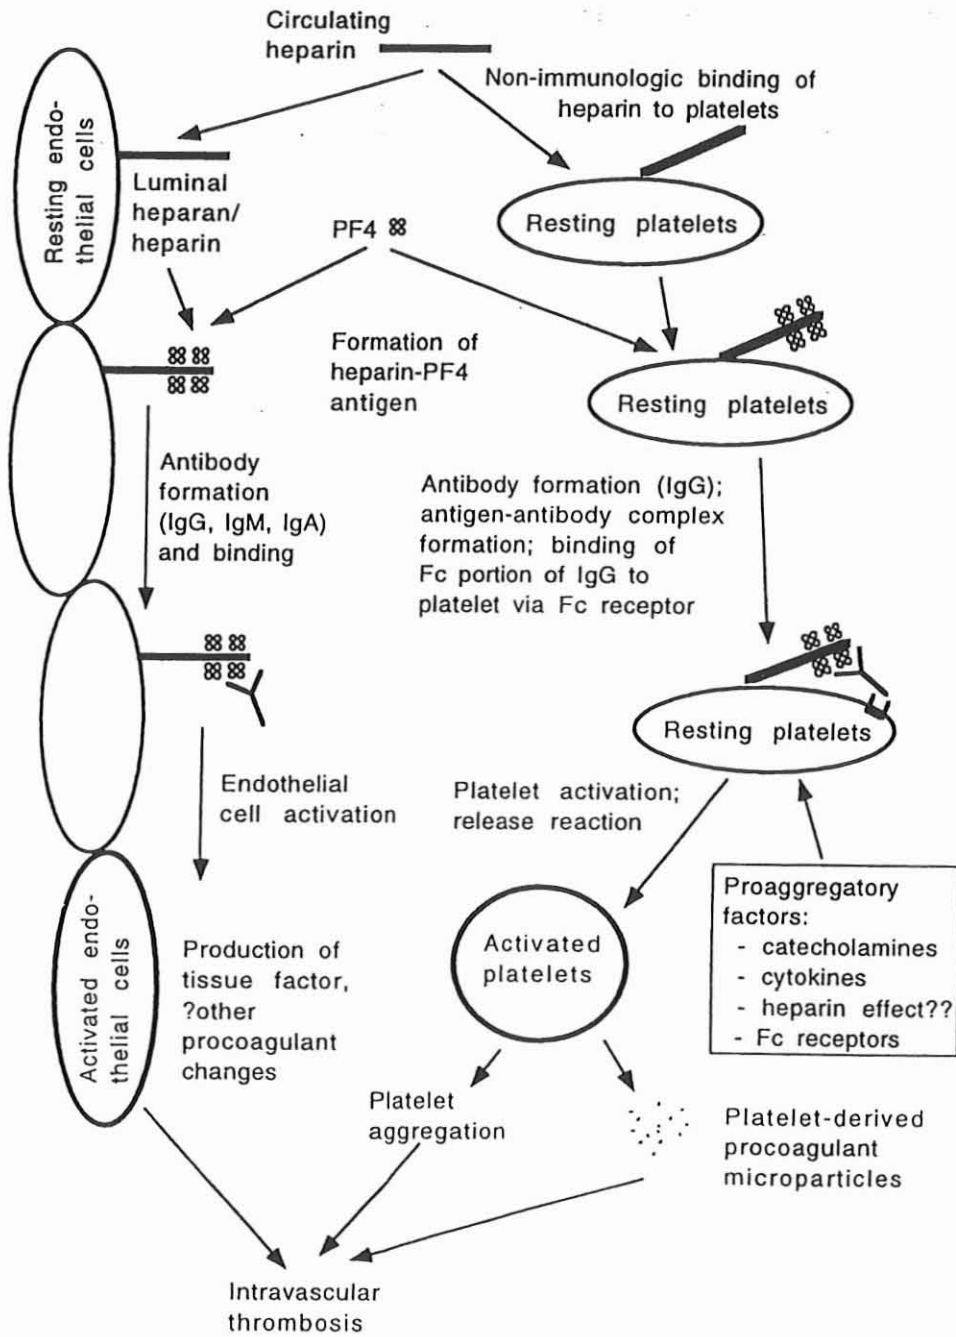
Circulating heparin

Non-immunologic binding of heparin to platelets

Resting endothelial cells

Luminal heparan/heparin

PF4

Resting platelets

Formation of heparin-PF4 antigen

Resting platelets

Antibody formation (IgG, IgM, IgA) and binding

Antibody formation (IgG); antigen-antibody complex formation; binding of Fc portion of IgG to platelet via Fc receptor

Resting platelets

Endothelial cell activation

Platelet activation; release reaction

Proaggregatory factors:
- catecholamines
- cytokines
- heparin effect??
- Fc receptors

Activated endothelial cells

Production of tissue factor, ?other procoagulant changes

Activated platelets

Platelet aggregation

Platelet-derived procoagulant microparticles

Intravascular thrombosis